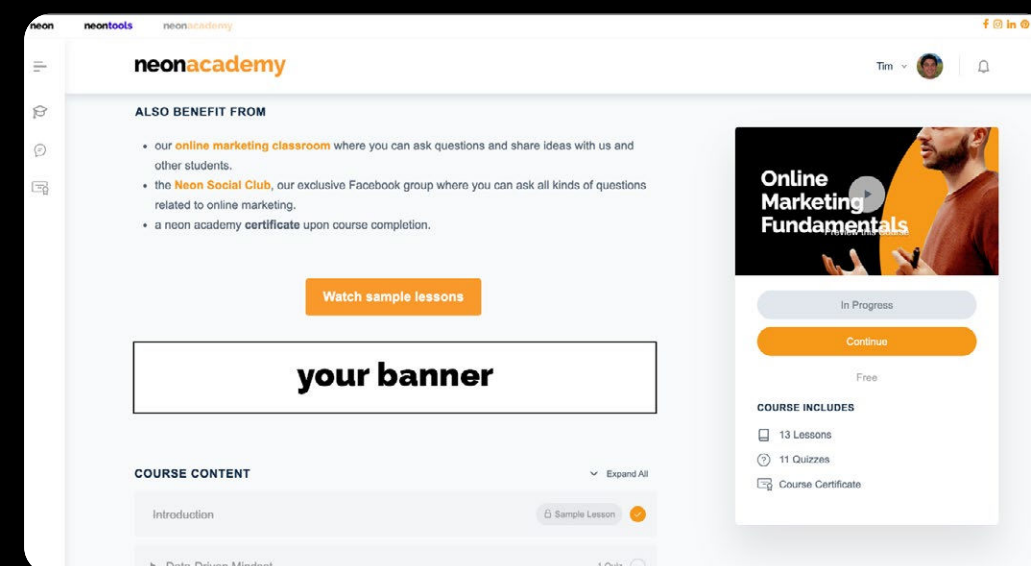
neon neontools neonacademy

neonacademy

Tim

ALSO BENEFIT FROM

• our online marketing classroom where you can ask questions and share ideas with us and other students.
• the Neon Social Club, our exclusive Facebook group where you can ask all kinds of questions related to online marketing.
• a neon academy certificate upon course completion.

Watch sample lessons

your banner

COURSE CONTENT

Expand All

Introduction

Sample Lesson

Data Driven Mindset

1 Quiz

Online Marketing Fundamentals

In Progress

Continue

Free

COURSE INCLUDES

13 Lessons

11 Quizzes

Course Certificate